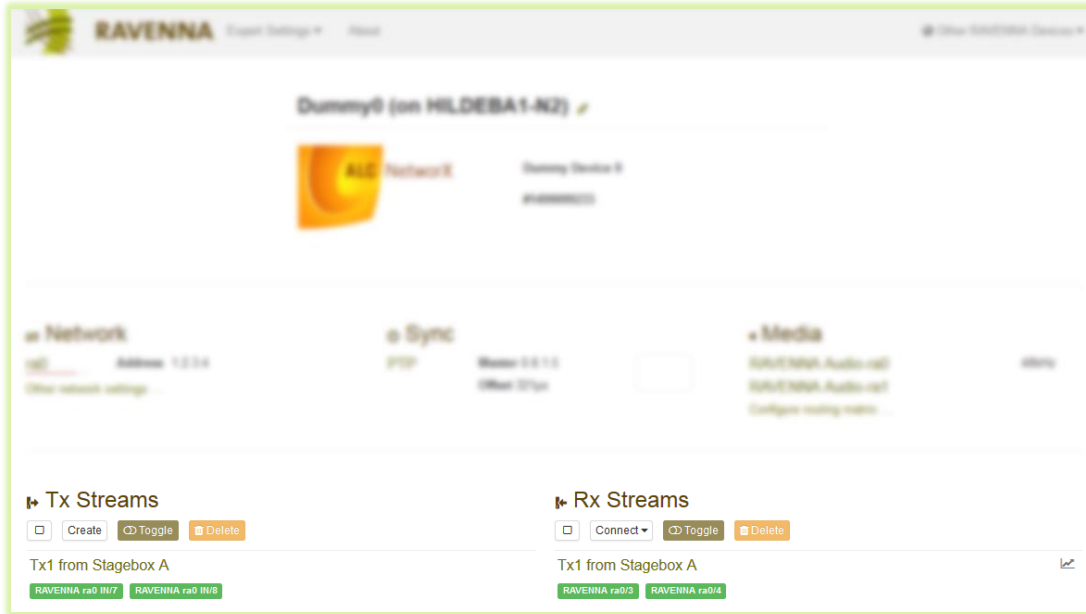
RAVENNA Expert Settings ▾ About

Other RAVENNA Devices ▾

Dummy0 (on HILDEBA1-N2)

ALC NetworX

Dummy Device 0

#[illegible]

Network

ra0 Address 1.2.3.4

Other network settings ...

Sync

PTP Master 0.0.1.5

Offset 321µs

Media

RAVENNA Audio ra0

RAVENNA Audio ra1

Configure routing matrix ...

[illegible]

Tx Streams

Create Toggle Delete

Tx1 from Stagebox A

RAVENNA ra0 IN/7 RAVENNA ra0 IN/8

Rx Streams

Connect ▾ Toggle Delete

Tx1 from Stagebox A

RAVENNA ra0/3 RAVENNA ra0/4